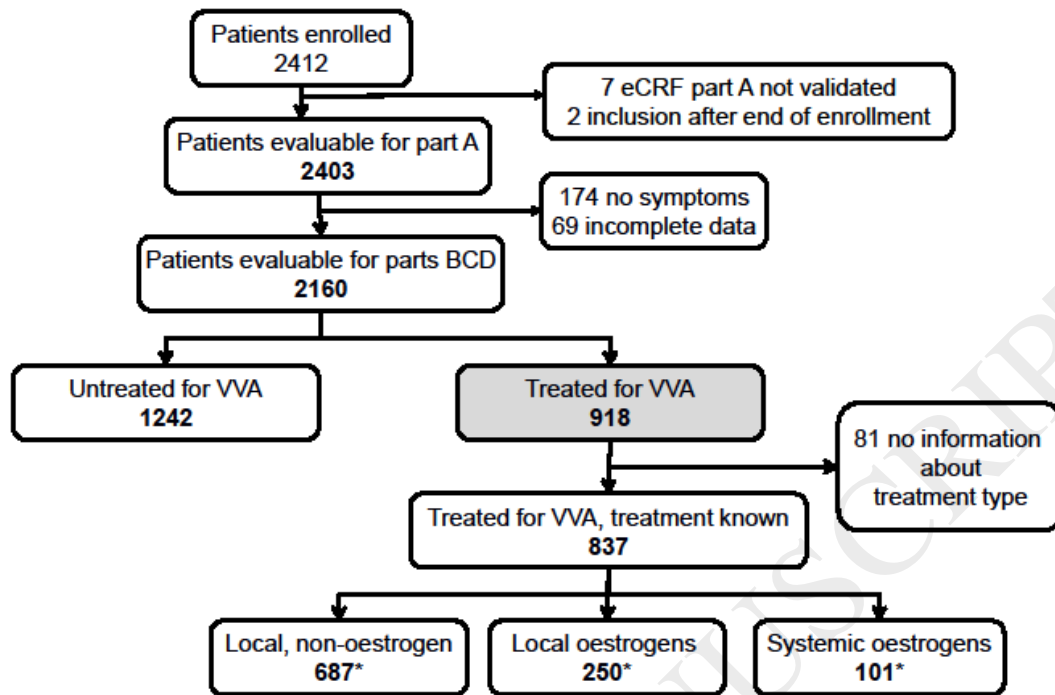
Patients enrolled
2412

7 eCRF part A not validated
2 inclusion after end of enrollment

Patients evaluable for part A
2403

174 no symptoms
69 incomplete data

Patients evaluable for parts BCD
2160

Untreated for VVA
1242

Treated for VVA
918

81 no information about treatment type

Treated for VVA, treatment known
837

Local, non-oestrogen
687*

Local oestrogens
250*

Systemic oestrogens
101*